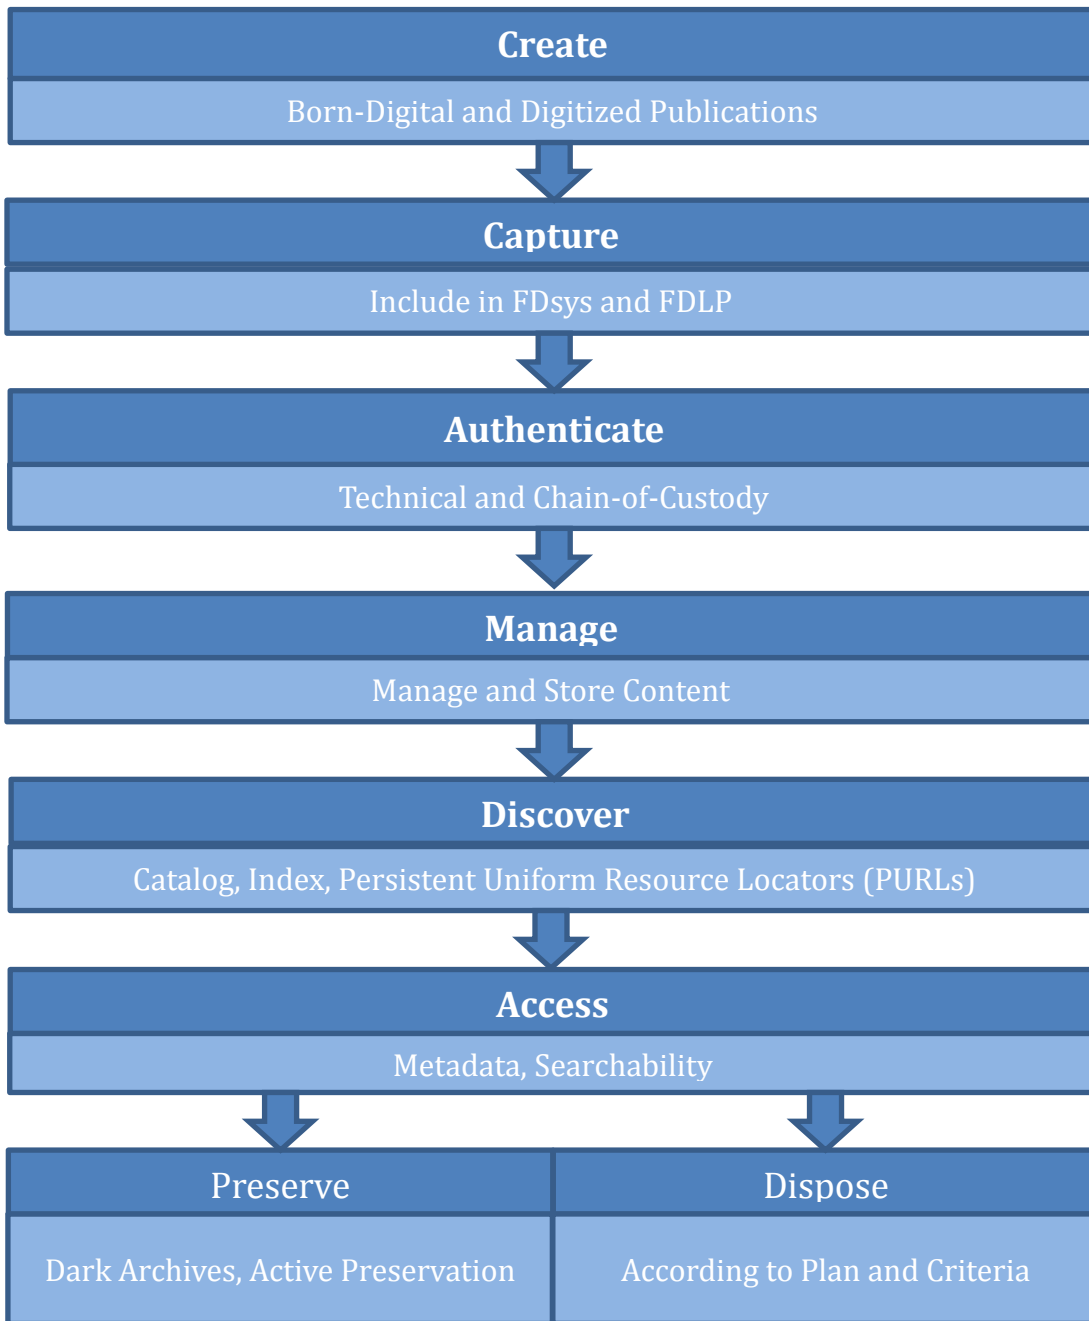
Create

Born-Digital and Digitized Publications

Capture

Include in FDsys and FDLP

Authenticate

Technical and Chain-of-Custody

Manage

Manage and Store Content

Discover

Catalog, Index, Persistent Uniform Resource Locators (PURLs)

Access

Metadata, Searchability

Preserve

Dark Archives, Active Preservation

Dispose

According to Plan and Criteria